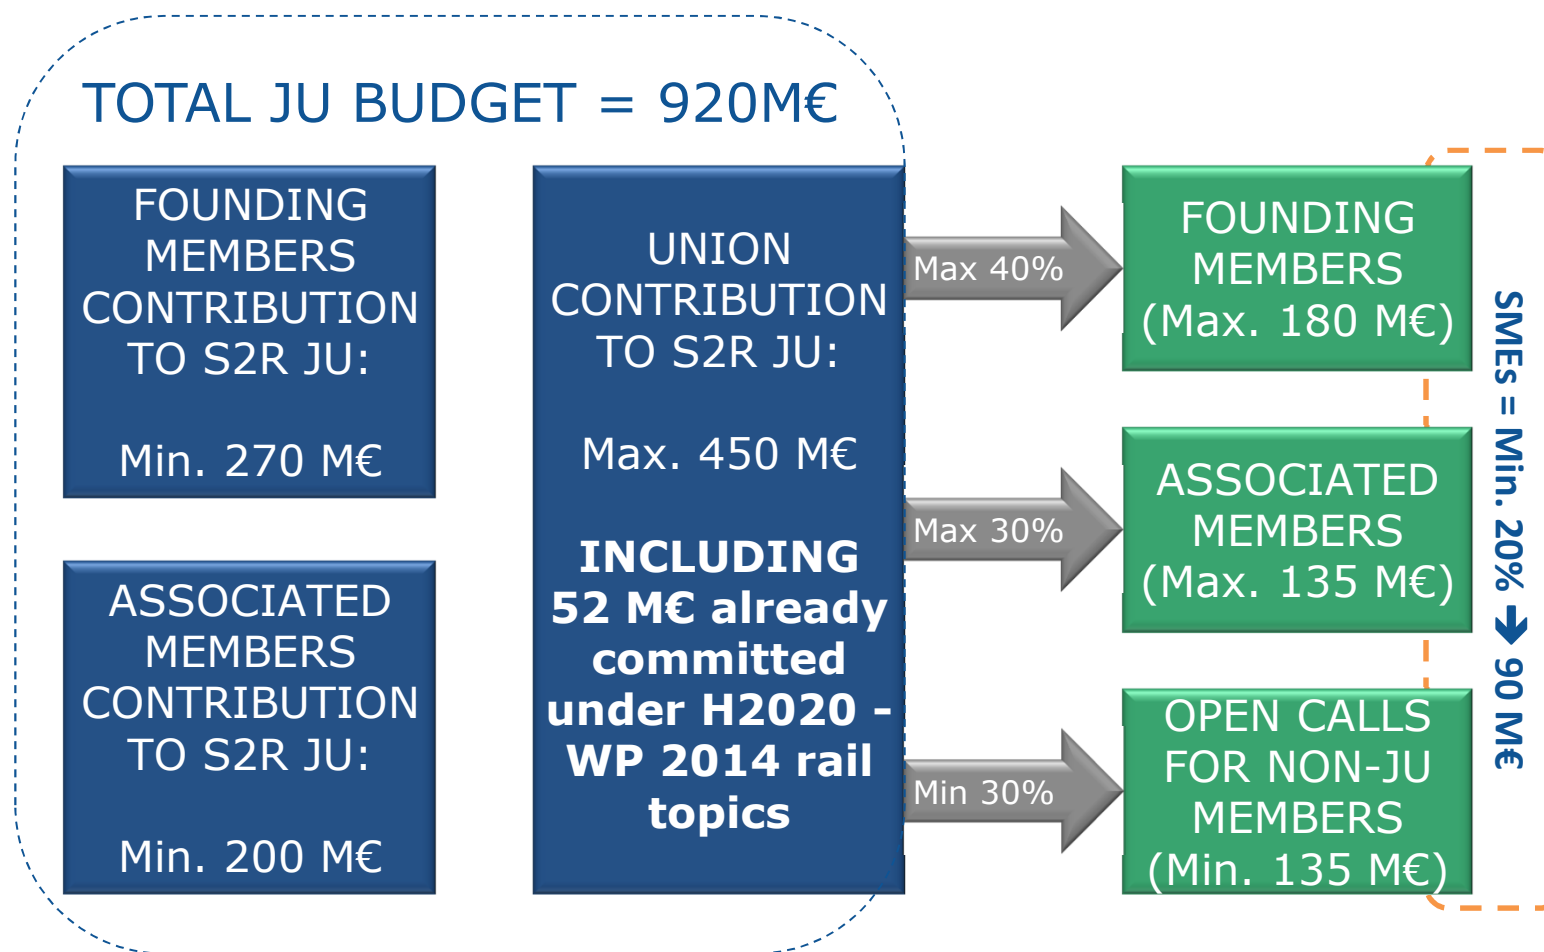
TOTAL JU BUDGET = 920M€

FOUNDING MEMBERS CONTRIBUTION TO S2R JU:

Min. 270 M€

ASSOCIATED MEMBERS CONTRIBUTION TO S2R JU:

Min. 200 M€

UNION CONTRIBUTION TO S2R JU:

Max. 450 M€

INCLUDING 52 M€ already committed under H2020 - WP 2014 rail topics

Max 40%

Max 30%

Min 30%

FOUNDING MEMBERS (Max. 180 M€)

ASSOCIATED MEMBERS (Max. 135 M€)

OPEN CALLS FOR NON-JU MEMBERS (Min. 135 M€)

SMEs = Min. 20% → 90 M€